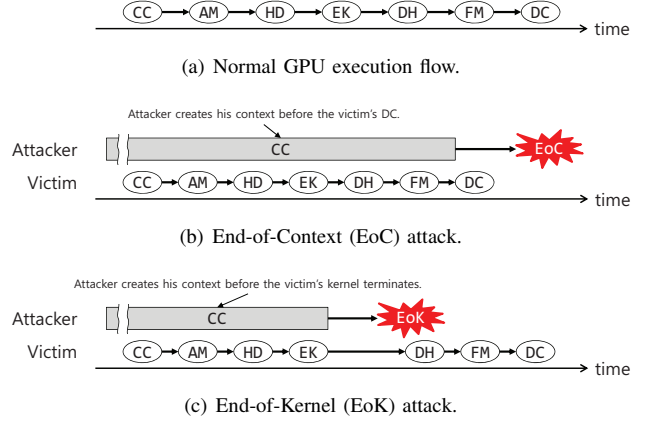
CC AM HD EK DH FM DC

time

(a) Normal GPU execution flow.

Attacker creates his context before the victim's DC.

Attacker CC EoC

Victim CC AM HD EK DH FM DC

time

(b) End-of-Context (EoC) attack.

Attacker creates his context before the victim's kernel terminates.

Attacker CC EoK

Victim CC AM HD EK DH FM DC

time

(c) End-of-Kernel (EoK) attack.